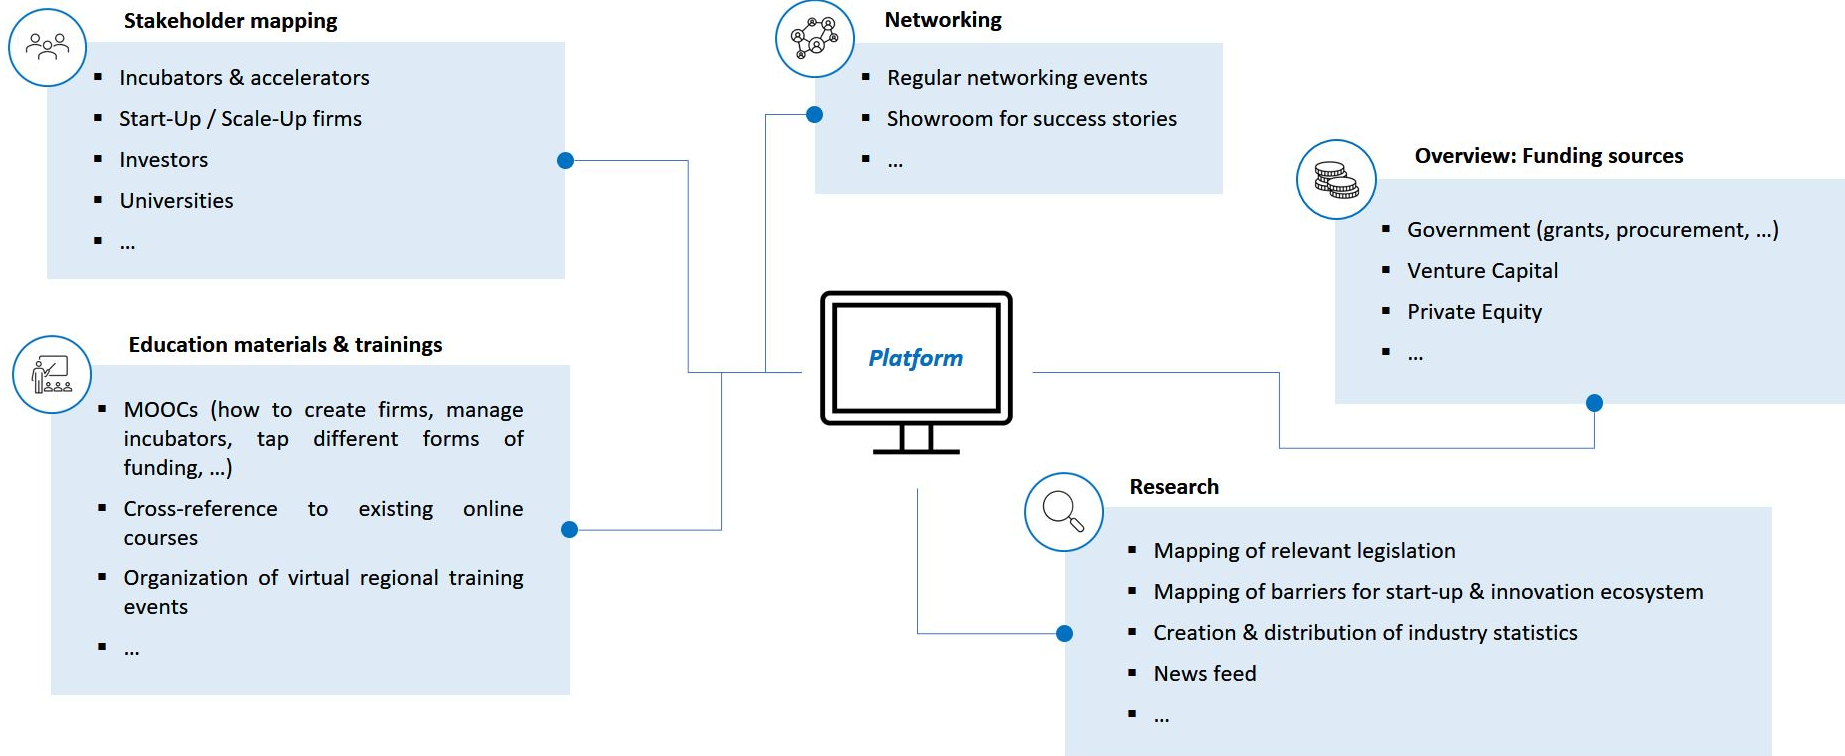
Stakeholder mapping
- Incubators & accelerators
- Start-Up / Scale-Up firms
- Investors
- Universities
- …

Networking
- Regular networking events
- Showroom for success stories
- …

Overview: Funding sources
- Government (grants, procurement, …)
- Venture Capital
- Private Equity
- …

Education materials & trainings
- MOOCs (how to create firms, manage incubators, tap different forms of funding, …)
- Cross-reference to existing online courses
- Organization of virtual regional training events
- …

Platform

Research
- Mapping of relevant legislation
- Mapping of barriers for start-up & innovation ecosystem
- Creation & distribution of industry statistics
- News feed
- …